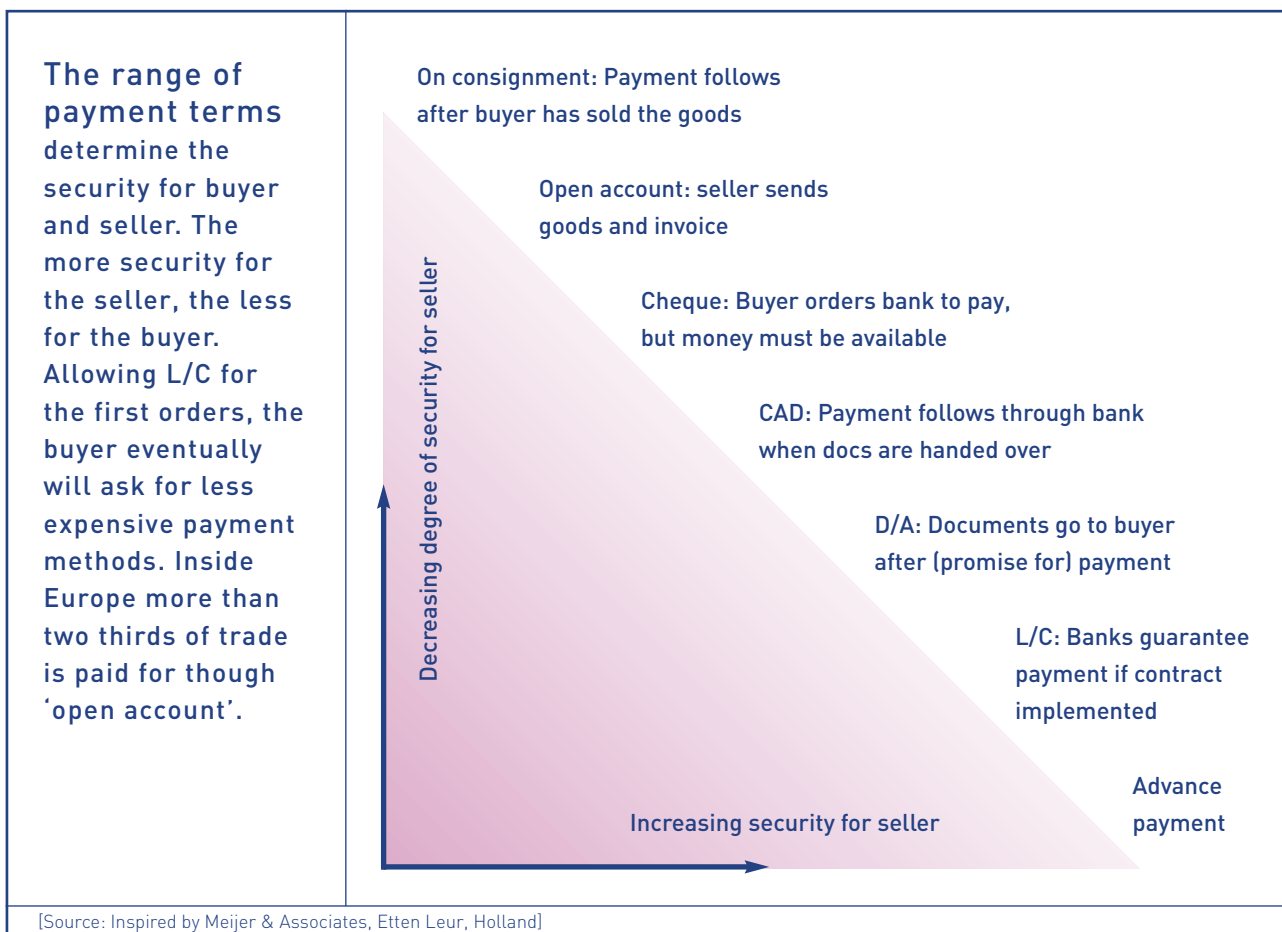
The range of payment terms determine the security for buyer and seller. The more security for the seller, the less for the buyer. Allowing L/C for the first orders, the buyer eventually will ask for less expensive payment methods. Inside Europe more than two thirds of trade is paid for though 'open account'.

On consignment: Payment follows after buyer has sold the goods

Open account: seller sends goods and invoice

Cheque: Buyer orders bank to pay, but money must be available

CAD: Payment follows through bank when docs are handed over

D/A: Documents go to buyer after (promise for) payment

L/C: Banks guarantee payment if contract implemented

Advance payment

Decreasing degree of security for seller

Increasing security for seller

[Source: Inspired by Meijer & Associates, Etten Leur, Holland]